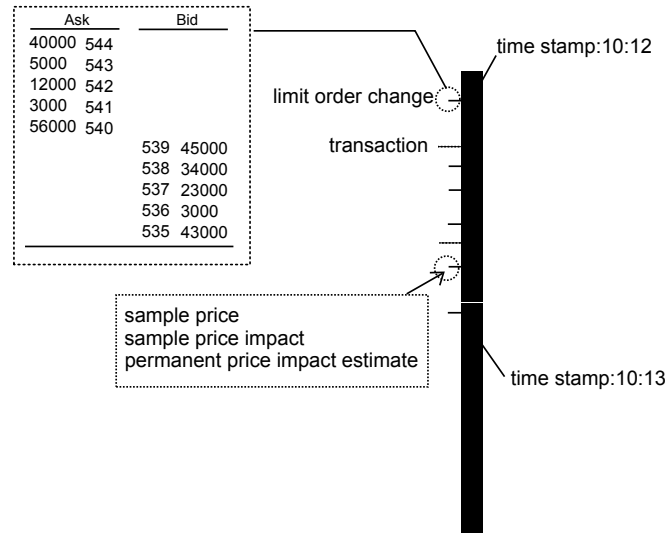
| Ask | | Bid | |
|---|---|---|---|
| 40000 | 544 | | |
| 5000 | 543 | | |
| 12000 | 542 | | |
| 3000 | 541 | | |
| 56000 | 540 | | |
| | | 539 | 45000 |
| | | 538 | 34000 |
| | | 537 | 23000 |
| | | 536 | 3000 |
| | | 535 | 43000 |

time stamp:10:12

limit order change

transaction

sample price
sample price impact
permanent price impact estimate

time stamp:10:13